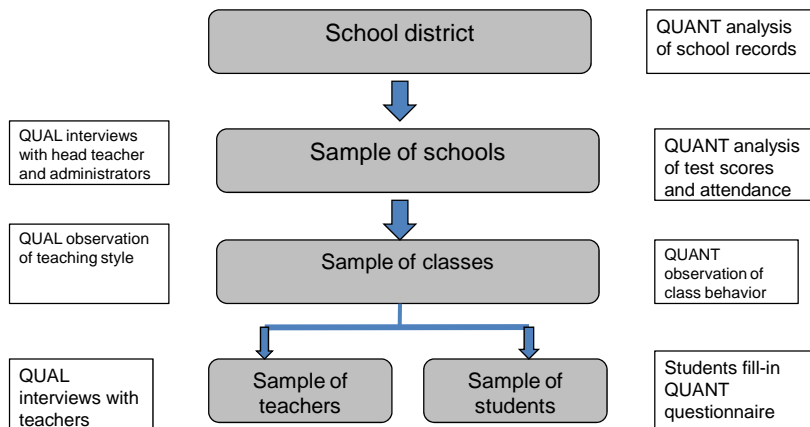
School district

QUANT analysis of school records

QUAL interviews with head teacher and administrators

Sample of schools

QUANT analysis of test scores and attendance

QUAL observation of teaching style

Sample of classes

QUANT observation of class behavior

QUAL interviews with teachers

Sample of teachers

Sample of students

Students fill-in QUANT questionnaire